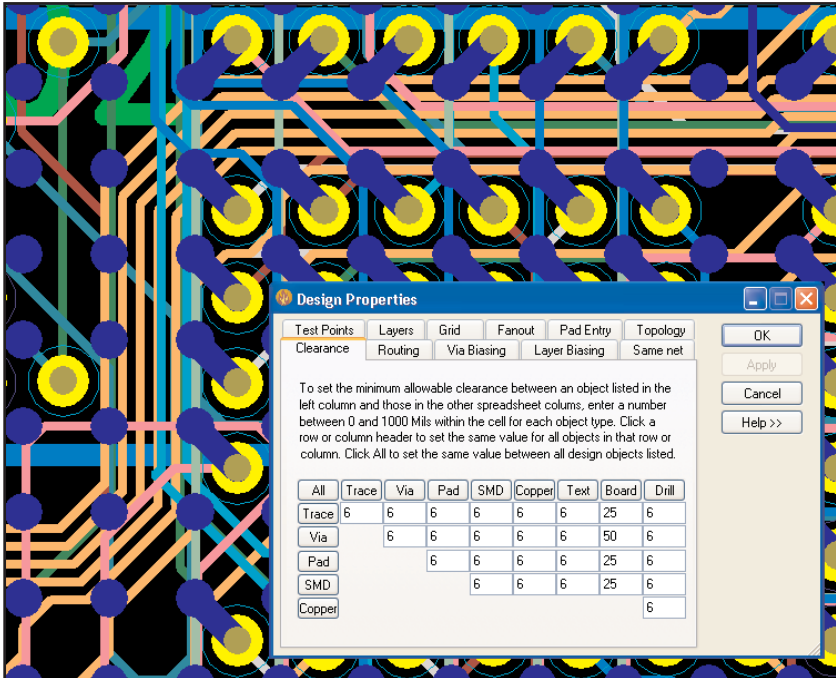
Design Properties

Test Points | Layers | Grid | Fanout | Pad Entry | Topology
Clearance | Routing | Via Biasing | Layer Biasing | Same net

OK
Apply
Cancel
Help >>

To set the minimum allowable clearance between an object listed in the left column and those in the other spreadsheet colums, enter a number between 0 and 1000 Mils within the cell for each object type. Click a row or column header to set the same value for all objects in that row or column. Click All to set the same value between all design objects listed.

| All | Trace | Via | Pad | SMD | Copper | Text | Board | Drill |
|---|---|---|---|---|---|---|---|---|
| Trace | 6 | 6 | 6 | 6 | 6 | 6 | 25 | 6 |
| Via | | 6 | 6 | 6 | 6 | 6 | 50 | 6 |
| Pad | | | 6 | 6 | 6 | 6 | 25 | 6 |
| SMD | | | | 6 | 6 | 6 | 25 | 6 |
| Copper | | | | | | | | 6 |